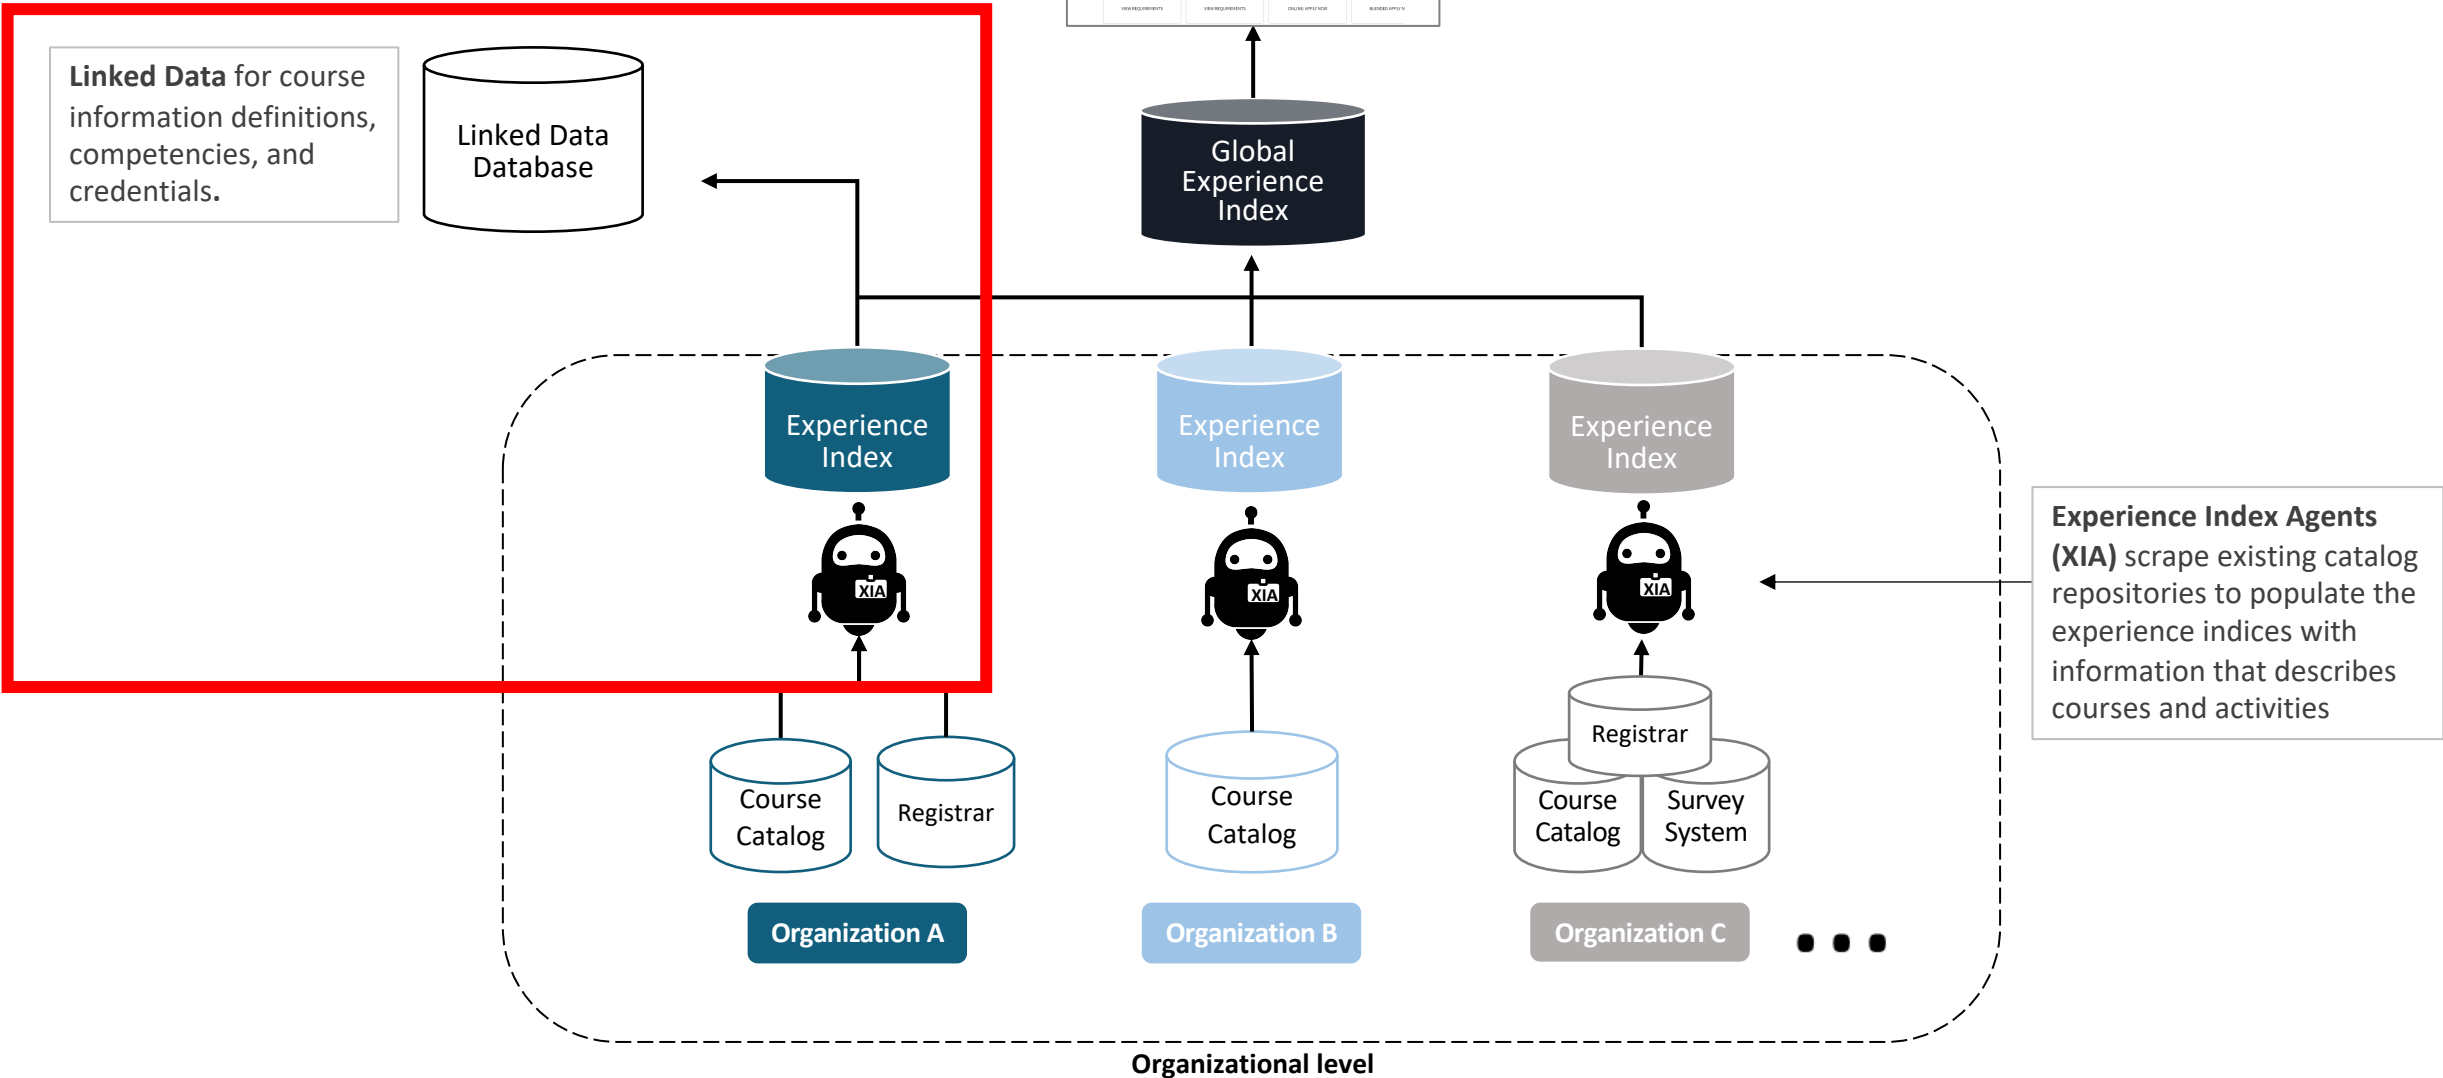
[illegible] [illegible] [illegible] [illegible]

Linked Data for course information definitions, competencies, and credentials.

Linked Data Database

Global Experience Index

Experience Index

XIA

Course Catalog

Registrar

Organization A

Experience Index

XIA

Course Catalog

Organization B

Experience Index

XIA

Registrar

Course Catalog

Survey System

Organization C

Experience Index Agents (XIA) scrape existing catalog repositories to populate the experience indices with information that describes courses and activities

Organizational level